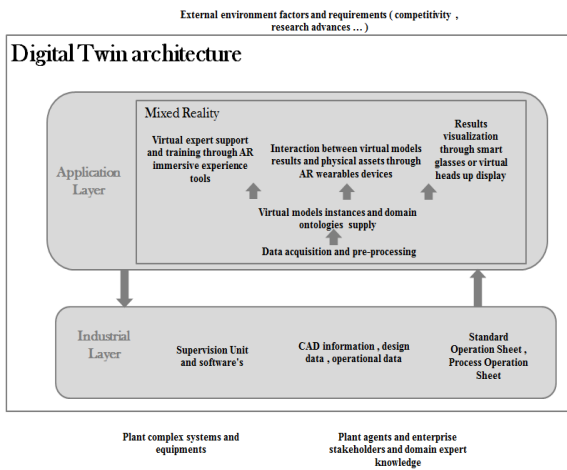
External environment factors and requirements ( competitivity , research advances … )

Digital Twin architecture

Application Layer

Mixed Reality

Virtual expert support and training through AR immersive experience tools

Interaction between virtual models results and physical assets through AR wearables devices

Results visualization through smart glasses or virtual heads up display

Virtual models instances and domain ontologies supply

Data acquisition and pre-processing

Industrial Layer

Supervision Unit and software's

CAD information , design data , operational data

Standard Operation Sheet , Process Operation Sheet

Plant complex systems and equipments

Plant agents and enterprise stakeholders and domain expert knowledge